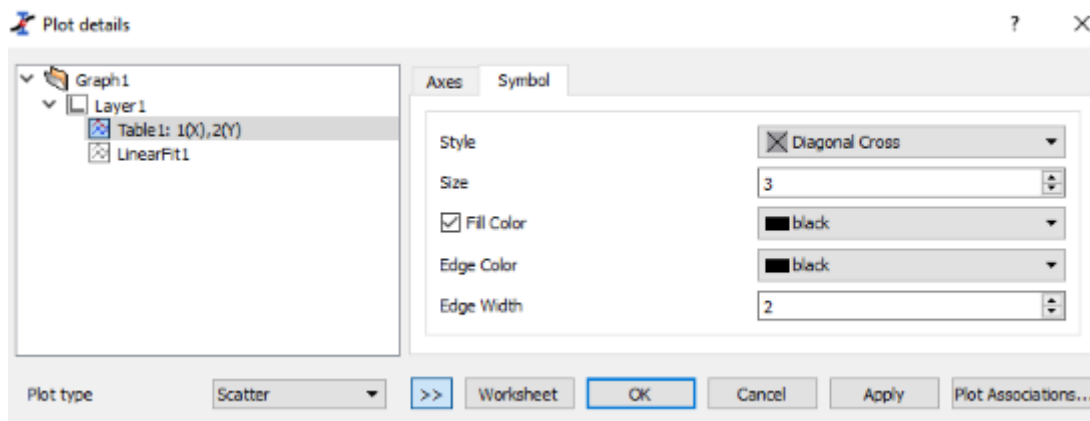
Plot details

?

Graph1
Layer1
Table1: 1(X),2(Y)
LinearFit1

Axes
Symbol

Style
Diagonal Cross
Size
3
Fill Color
black
Edge Color
black
Edge Width
2

Plot type
Scatter
>>
Worksheet
OK
Cancel
Apply
Plot Associations...